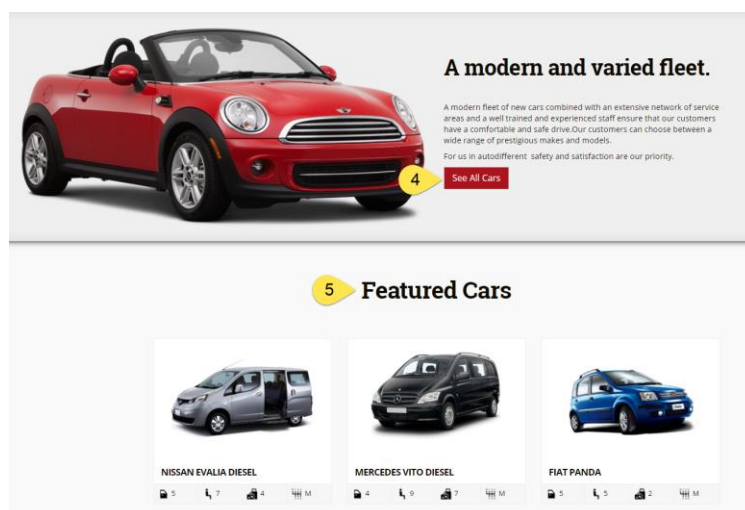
A modern and varied fleet.

A modern fleet of new cars combined with an extensive network of service areas and a well trained and experienced staff ensure that our customers have a comfortable and safe drive.Our customers can choose between a wide range of prestigious makes and models.

For us in autodifferent safety and satisfaction are our priority.

4

See All Cars

5

Featured Cars

NISSAN EVALIA DIESEL

5 7 4 M

MERCEDES VITO DIESEL

4 9 7 M

FIAT PANDA

5 5 2 M